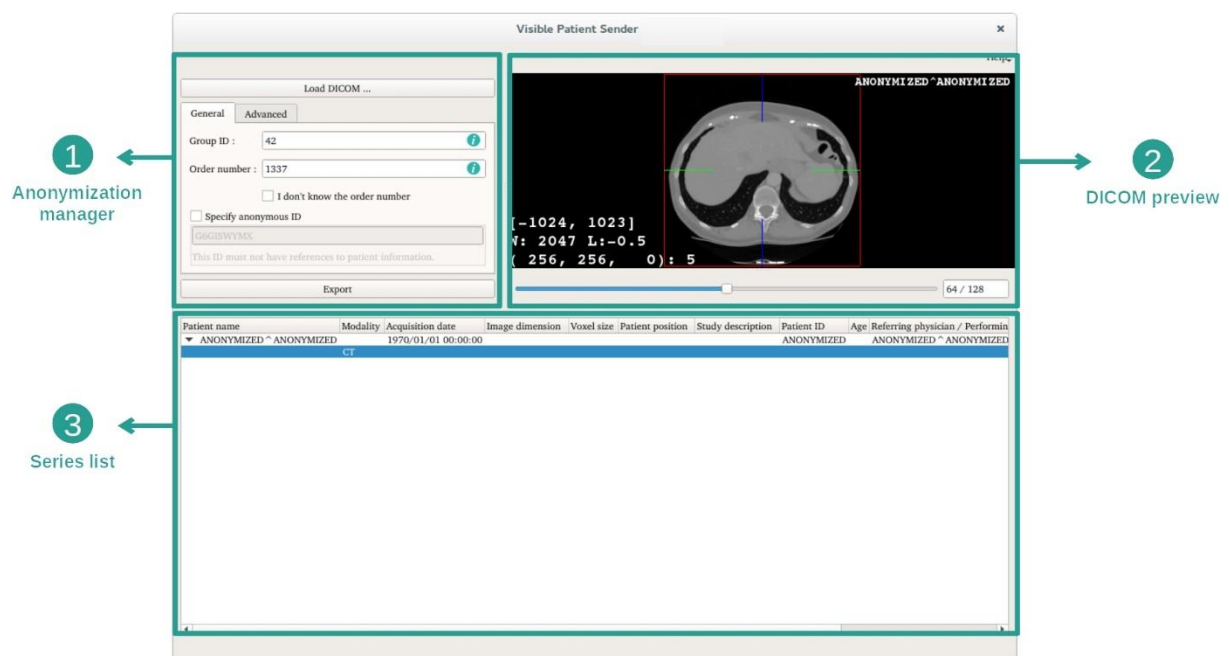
Visible Patient Sender

×

1
Anonymization manager

Load DICOM ...

General | Advanced

Group ID : 42

Order number : 1337

I don't know the order number

Specify anonymous ID

G6GISWYMX

This ID must not have references to patient information.

Export

Help

ANONYMIZED^ANONYMIZED

[-1024, 1023]
W: 2047 L:-0.5
( 256, 256, 0): 5

64 / 128

2
DICOM preview

3
Series list

| Patient name | Modality | Acquisition date | Image dimension | Voxel size | Patient position | Study description | Patient ID | Age | Referring physician / Performin |
|---|---|---|---|---|---|---|---|---|---|
| ▼ ANONYMIZED ^ ANONYMIZED | | 1970/01/01 00:00:00 | | | | | ANONYMIZED | | ANONYMIZED ^ ANONYMIZED |
| | CT | | | | | | | | |